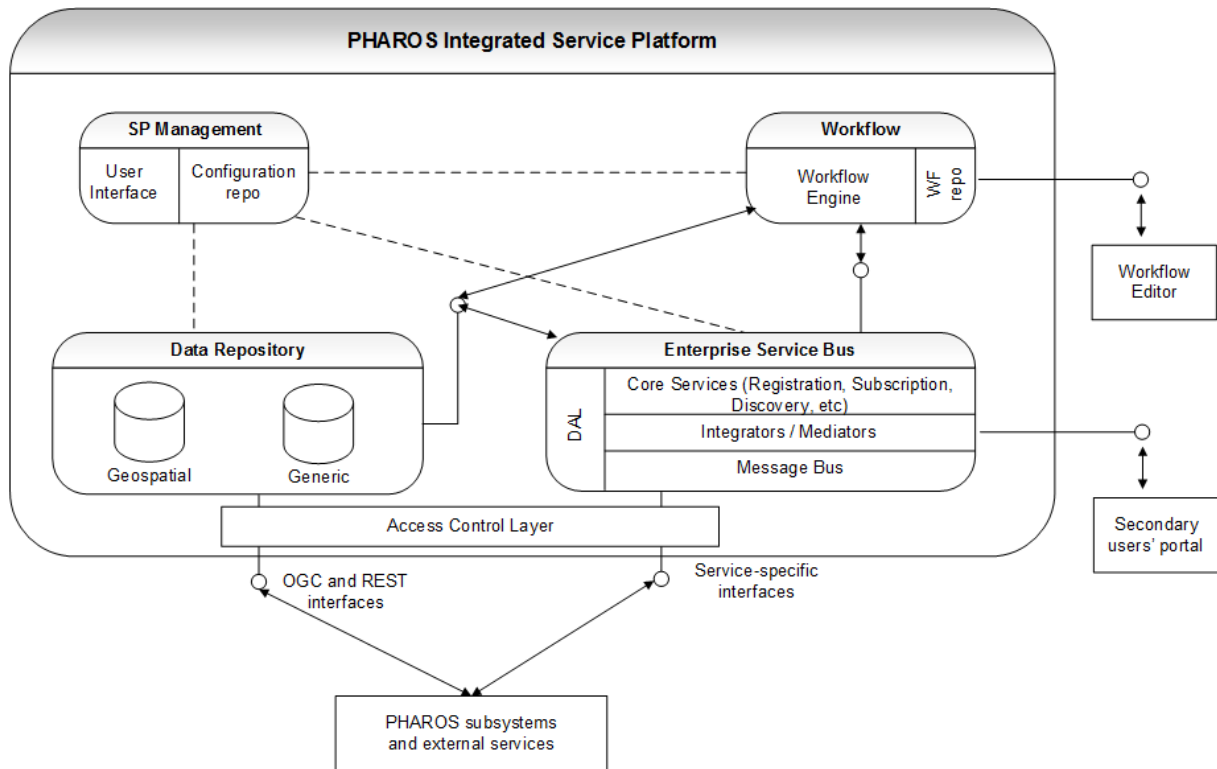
PHAROS Integrated Service Platform

SP Management

User Interface

Configuration repo

Workflow

Workflow Engine

WF repo

Workflow Editor

Data Repository

Geospatial

Generic

Enterprise Service Bus

DAL

Core Services (Registration, Subscription, Discovery, etc)

Integrators / Mediators

Message Bus

Secondary users' portal

Access Control Layer

OGC and REST interfaces

Service-specific interfaces

PHAROS subsystems and external services